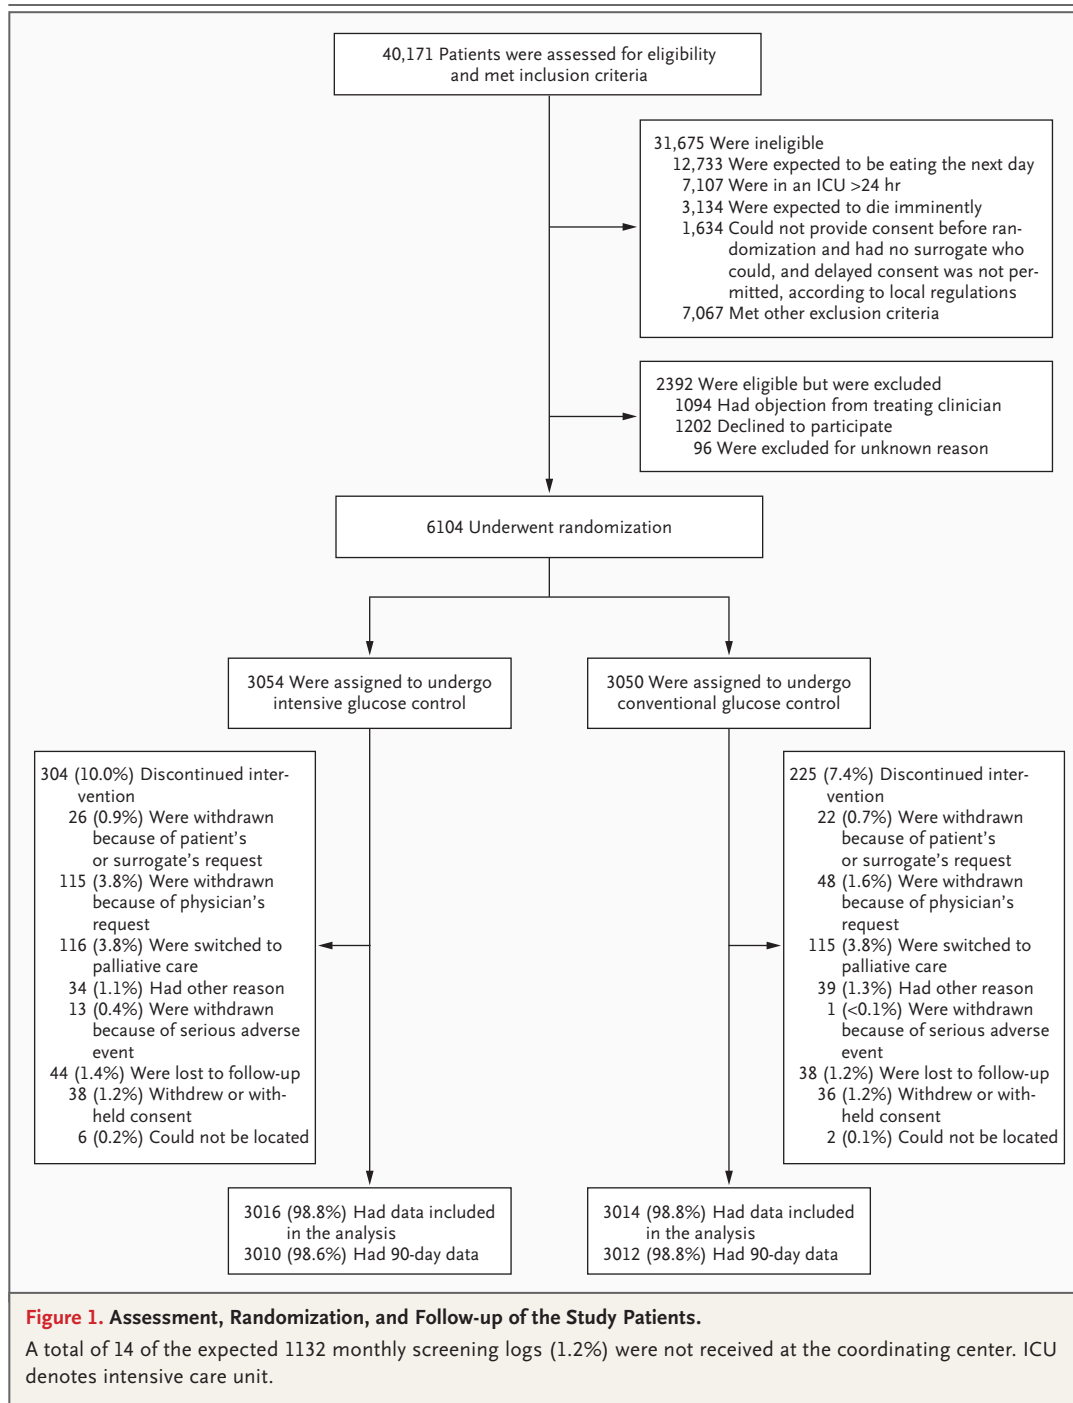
40,171 Patients were assessed for eligibility and met inclusion criteria

31,675 Were ineligible
12,733 Were expected to be eating the next day
7,107 Were in an ICU >24 hr
3,134 Were expected to die imminently
1,634 Could not provide consent before randomization and had no surrogate who could, and delayed consent was not permitted, according to local regulations
7,067 Met other exclusion criteria

2392 Were eligible but were excluded
1094 Had objection from treating clinician
1202 Declined to participate
96 Were excluded for unknown reason

6104 Underwent randomization

3054 Were assigned to undergo intensive glucose control

3050 Were assigned to undergo conventional glucose control

304 (10.0%) Discontinued intervention
26 (0.9%) Were withdrawn because of patient's or surrogate's request
115 (3.8%) Were withdrawn because of physician's request
116 (3.8%) Were switched to palliative care
34 (1.1%) Had other reason
13 (0.4%) Were withdrawn because of serious adverse event
44 (1.4%) Were lost to follow-up
38 (1.2%) Withdrew or withheld consent
6 (0.2%) Could not be located

225 (7.4%) Discontinued intervention
22 (0.7%) Were withdrawn because of patient's or surrogate's request
48 (1.6%) Were withdrawn because of physician's request
115 (3.8%) Were switched to palliative care
39 (1.3%) Had other reason
1 (<0.1%) Were withdrawn because of serious adverse event
38 (1.2%) Were lost to follow-up
36 (1.2%) Withdrew or withheld consent
2 (0.1%) Could not be located

3016 (98.8%) Had data included in the analysis
3010 (98.6%) Had 90-day data

3014 (98.8%) Had data included in the analysis
3012 (98.8%) Had 90-day data

Figure 1. Assessment, Randomization, and Follow-up of the Study Patients.
A total of 14 of the expected 1132 monthly screening logs (1.2%) were not received at the coordinating center. ICU denotes intensive care unit.